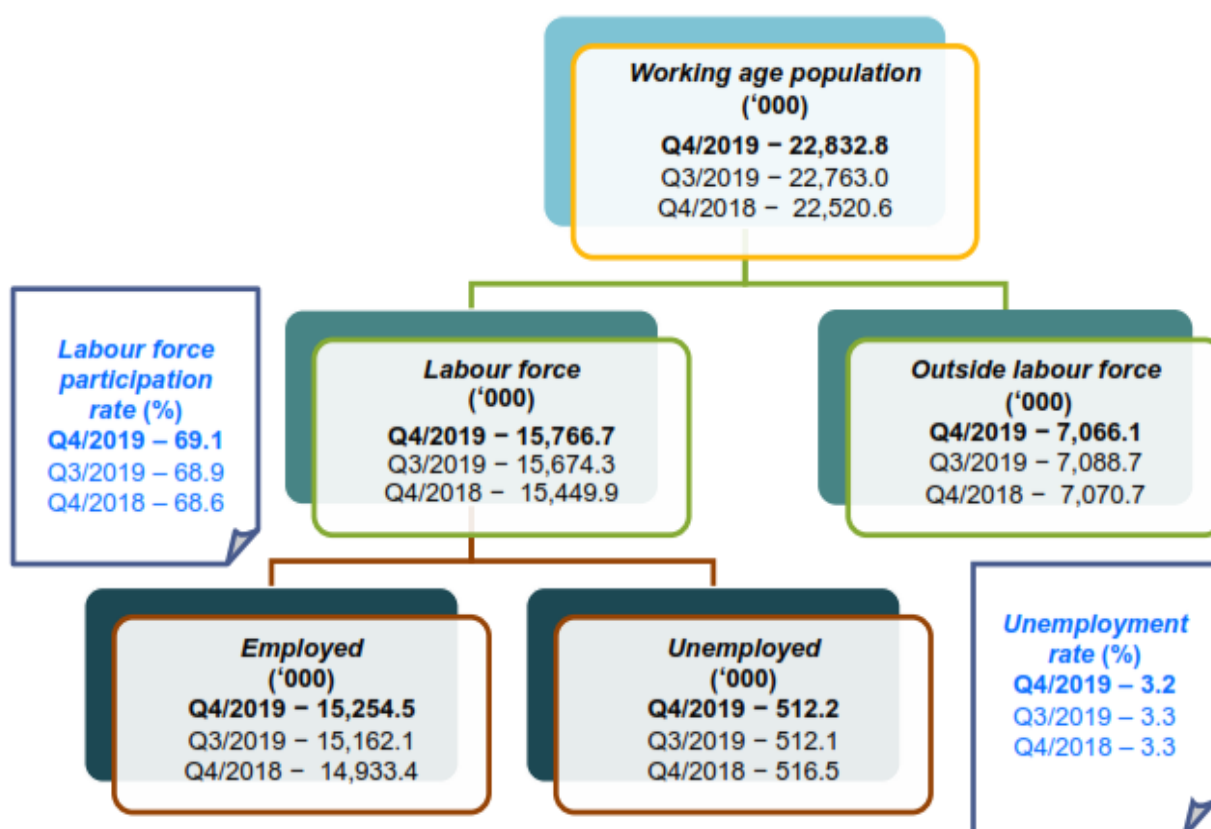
Working age population
('000)
Q4/2019 − 22,832.8
Q3/2019 − 22,763.0
Q4/2018 − 22,520.6

Labour force participation rate (%)
Q4/2019 – 69.1
Q3/2019 – 68.9
Q4/2018 – 68.6

Labour force
('000)
Q4/2019 − 15,766.7
Q3/2019 − 15,674.3
Q4/2018 − 15,449.9

Outside labour force
('000)
Q4/2019 − 7,066.1
Q3/2019 − 7,088.7
Q4/2018 − 7,070.7

Employed
('000)
Q4/2019 − 15,254.5
Q3/2019 − 15,162.1
Q4/2018 − 14,933.4

Unemployed
('000)
Q4/2019 − 512.2
Q3/2019 − 512.1
Q4/2018 − 516.5

Unemployment rate (%)
Q4/2019 – 3.2
Q3/2019 – 3.3
Q4/2018 – 3.3